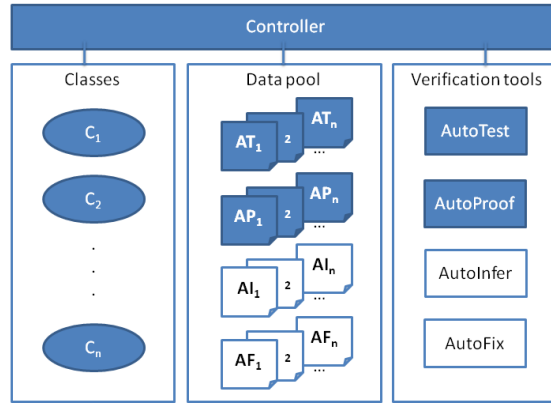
Controller

Classes

$C_1$

$C_2$

.
.
.

$C_n$

Data pool

$AT_1$ 2 $AT_n$ ...

$AP_1$ 2 $AP_n$ ...

$AI_1$ 2 $AI_n$ ...

$AF_1$ 2 $AF_n$ ...

Verification tools

AutoTest

AutoProof

AutoInfer

AutoFix